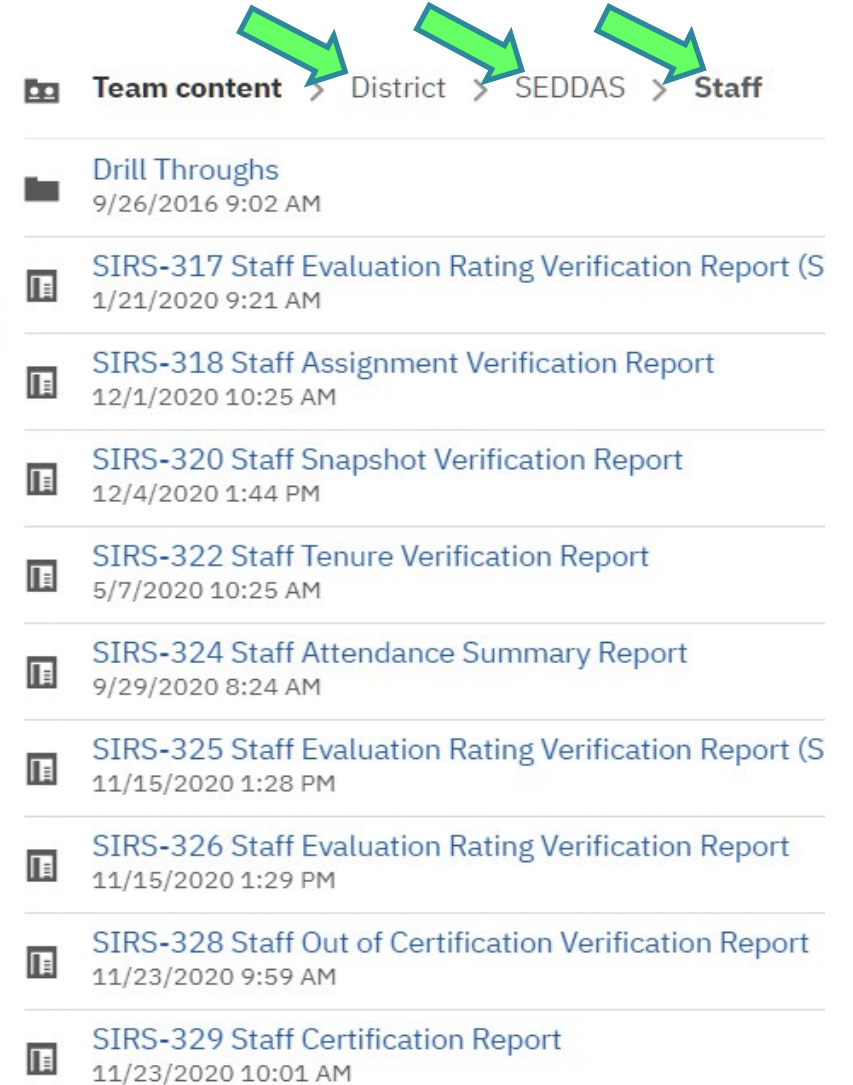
Team content > District > SEDDAS > Staff

Drill Throughs
9/26/2016 9:02 AM

SIRS-317 Staff Evaluation Rating Verification Report (S
1/21/2020 9:21 AM

SIRS-318 Staff Assignment Verification Report
12/1/2020 10:25 AM

SIRS-320 Staff Snapshot Verification Report
12/4/2020 1:44 PM

SIRS-322 Staff Tenure Verification Report
5/7/2020 10:25 AM

SIRS-324 Staff Attendance Summary Report
9/29/2020 8:24 AM

SIRS-325 Staff Evaluation Rating Verification Report (S
11/15/2020 1:28 PM

SIRS-326 Staff Evaluation Rating Verification Report
11/15/2020 1:29 PM

SIRS-328 Staff Out of Certification Verification Report
11/23/2020 9:59 AM

SIRS-329 Staff Certification Report
11/23/2020 10:01 AM